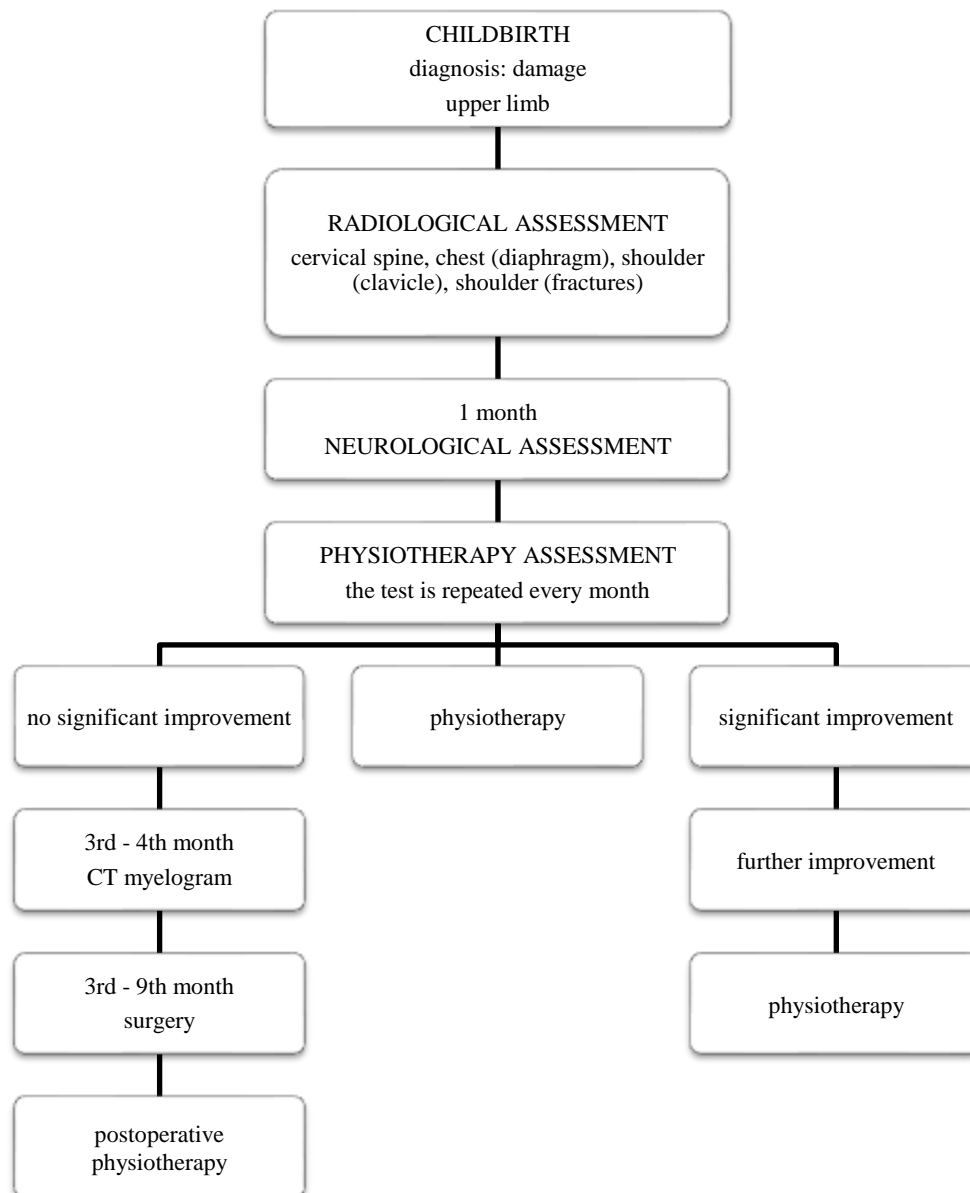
CHILDBIRTH
diagnosis: damage
upper limb

RADIOLOGICAL ASSESSMENT
cervical spine, chest (diaphragm), shoulder (clavicle), shoulder (fractures)

1 month
NEUROLOGICAL ASSESSMENT

PHYSIOTHERAPY ASSESSMENT
the test is repeated every month

no significant improvement

3rd - 4th month
CT myelogram

3rd - 9th month
surgery

postoperative physiotherapy

physiotherapy

significant improvement

further improvement

physiotherapy